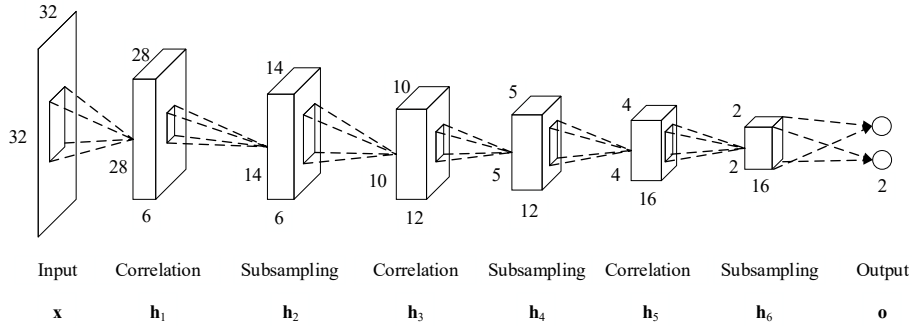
32

32

28

28

6

14

14

6

10

10

12

5

5

12

4

4

16

2

2

16

2

Input Correlation Subsampling Correlation Subsampling Correlation Subsampling Output

$\mathbf{x}$ $\mathbf{h}_1$ $\mathbf{h}_2$ $\mathbf{h}_3$ $\mathbf{h}_4$ $\mathbf{h}_5$ $\mathbf{h}_6$ $\mathbf{o}$